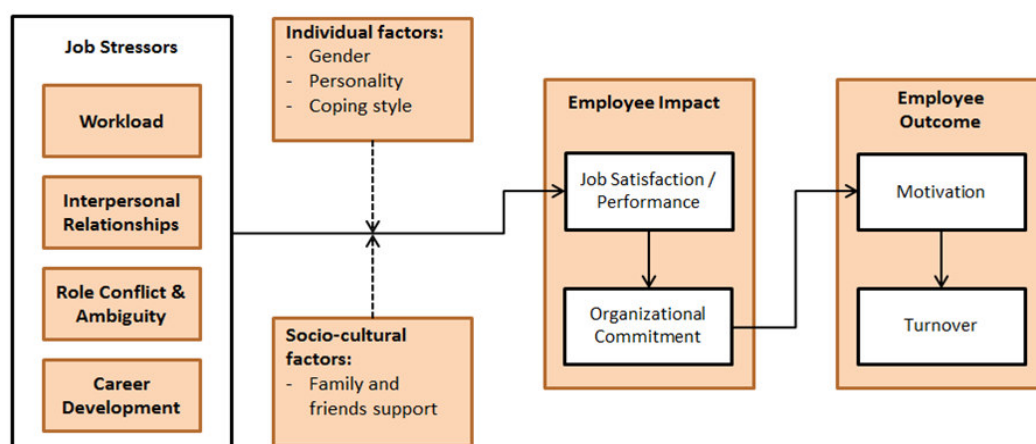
Job Stressors

Workload

Interpersonal Relationships

Role Conflict & Ambiguity

Career Development

Individual factors:
- Gender
- Personality
- Coping style

Socio-cultural factors:
- Family and friends support

Employee Impact

Job Satisfaction / Performance

Organizational Commitment

Employee Outcome

Motivation

Turnover